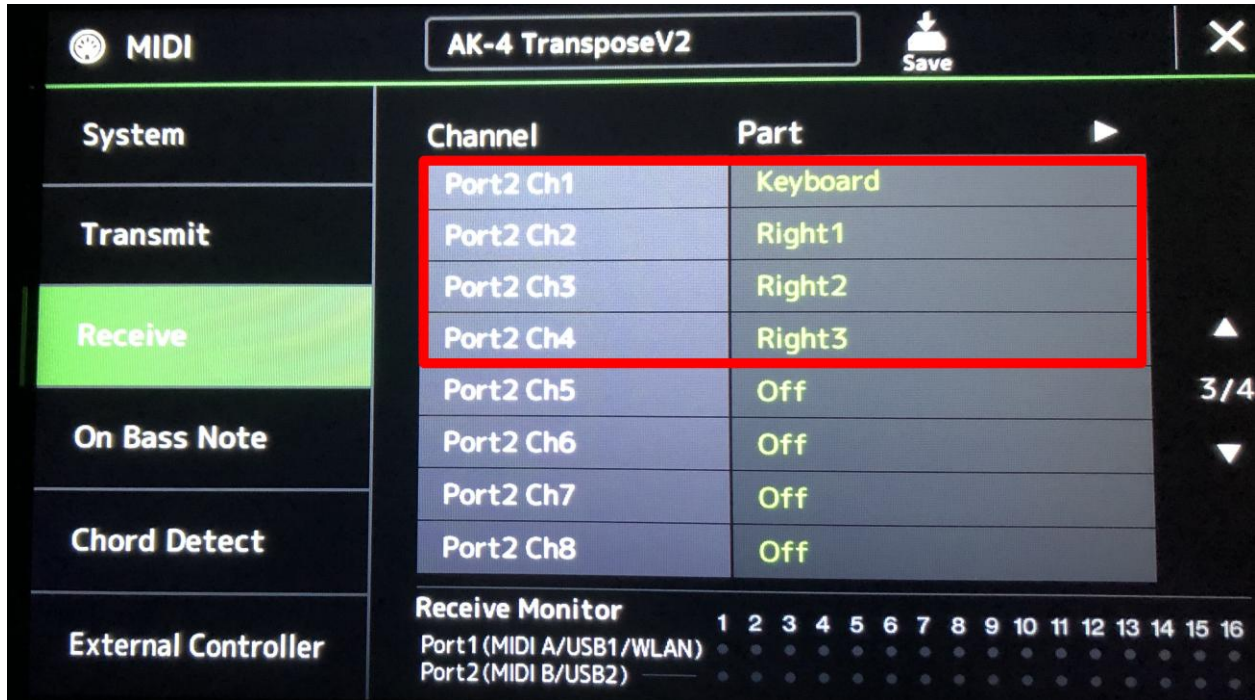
MIDI

AK-4 TransposeV2

Save

System

Transmit

Receive

On Bass Note

Chord Detect

External Controller

| Channel | Part |
|---|---|
| Port2 Ch1 | Keyboard |
| Port2 Ch2 | Right1 |
| Port2 Ch3 | Right2 |
| Port2 Ch4 | Right3 |
| Port2 Ch5 | Off |
| Port2 Ch6 | Off |
| Port2 Ch7 | Off |
| Port2 Ch8 | Off |

3/4

Receive Monitor
1 2 3 4 5 6 7 8 9 10 11 12 13 14 15 16
Port1 (MIDI A/USB1/WLAN)
Port2 (MIDI B/USB2)